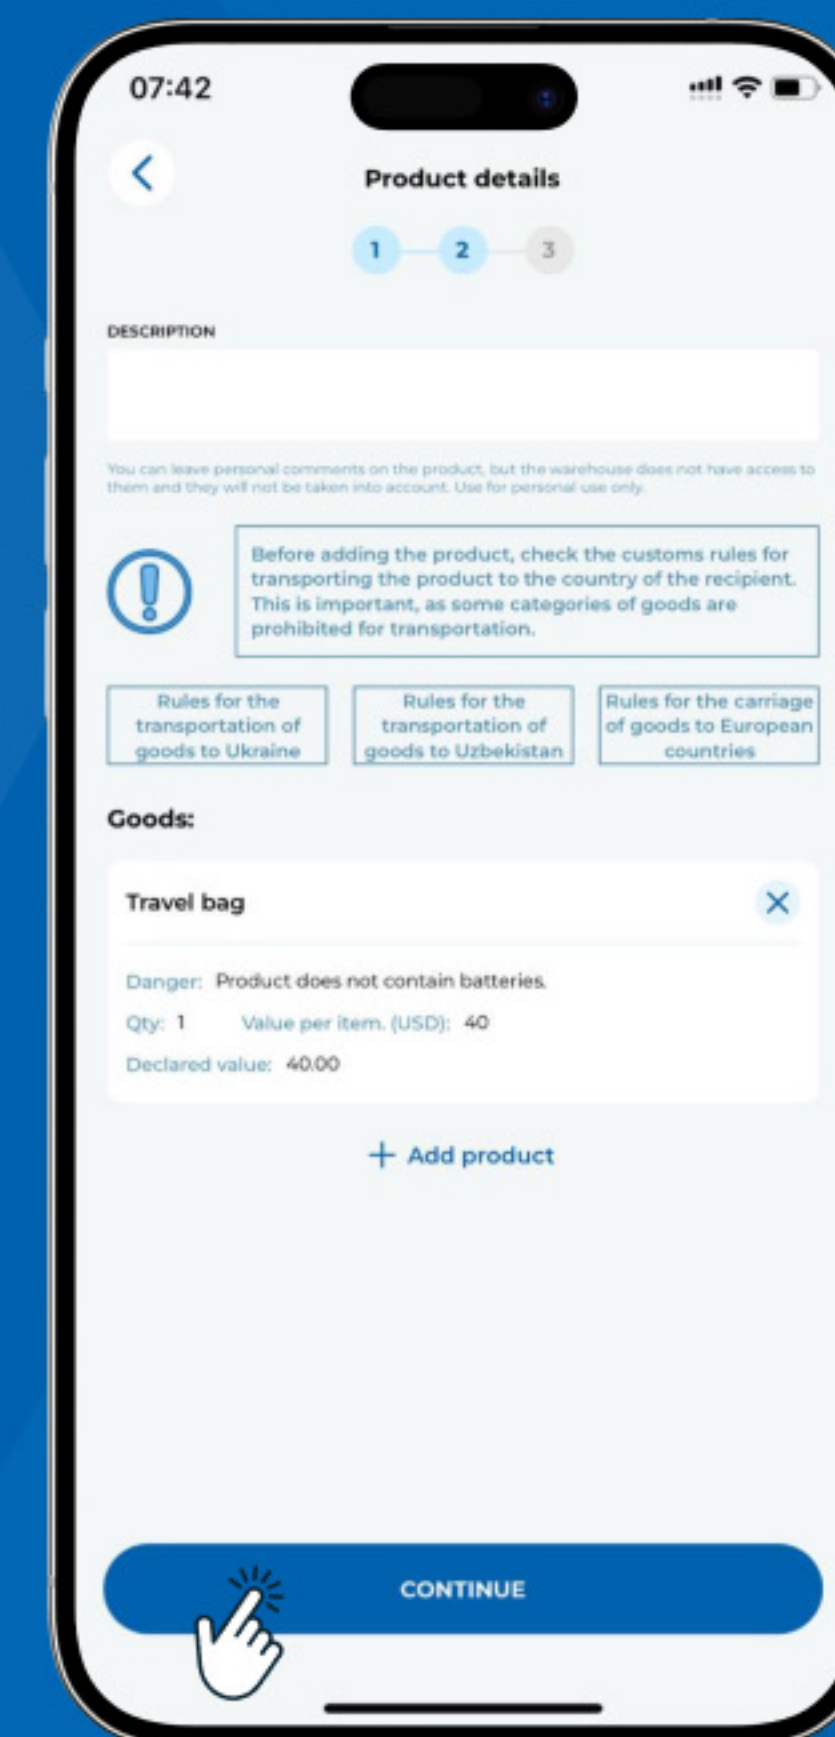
07:42

Product details

1 2 3

DESCRIPTION

You can leave personal comments on the product, but the warehouse does not have access to them and they will not be taken into account. Use for personal use only.

Before adding the product, check the customs rules for transporting the product to the country of the recipient. This is important, as some categories of goods are prohibited for transportation.

Rules for the transportation of goods to Ukraine

Rules for the transportation of goods to Uzbekistan

Rules for the carriage of goods to European countries

Goods:

Travel bag

Danger: Product does not contain batteries.

Qty: 1 Value per item. (USD): 40

Declared value: 40.00

+ Add product

CONTINUE